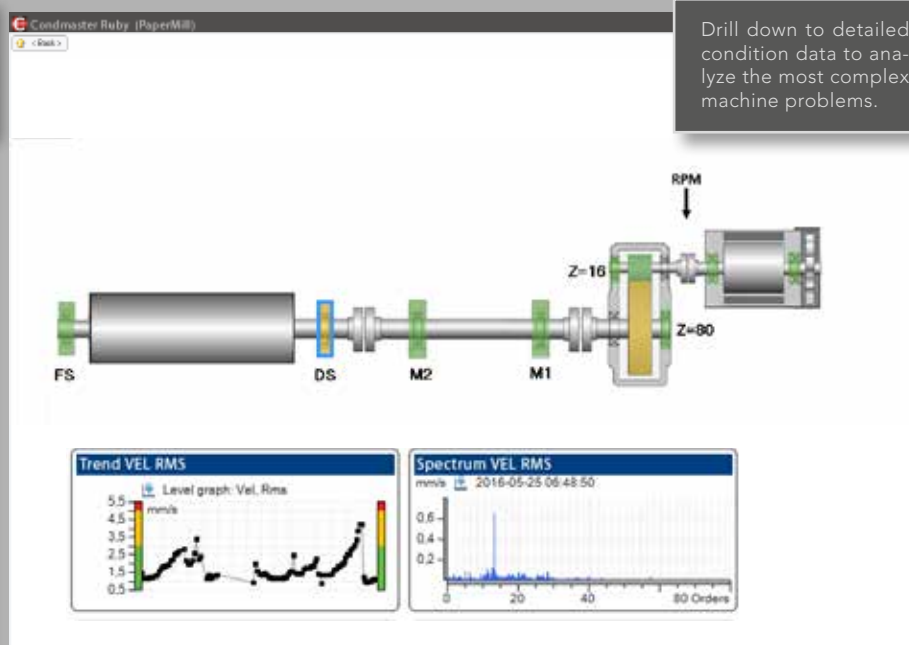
Condmaster Ruby (PaperMill)

<Back>

Drill down to detailed condition data to analyze the most complex machine problems.

RPM

Z=16

Z=80

FS

DS

M2

M1

Trend VEL RMS

Level graph: Vel. Rms

mm/s

5.5

4.5

3.5

2.5

1.5

0.5

Spectrum VEL RMS

mm/s 2016-05-25 06:48:50

0.6

0.4

0.2

0

20

40

80 Orders